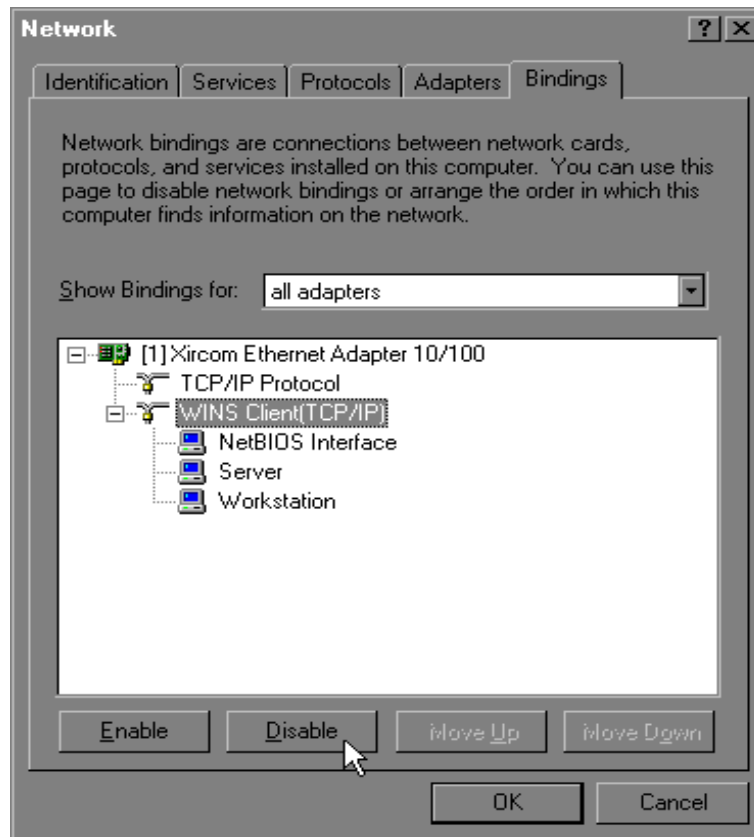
Network ? X

Identification | Services | Protocols | Adapters | Bindings

Network bindings are connections between network cards, protocols, and services installed on this computer. You can use this page to disable network bindings or arrange the order in which this computer finds information on the network.

Show Bindings for: all adapters

[1] Xircom Ethernet Adapter 10/100
TCP/IP Protocol
WINS Client(TCP/IP)
NetBIOS Interface
Server
Workstation

Enable | Disable | Move Up | Move Down

OK | Cancel